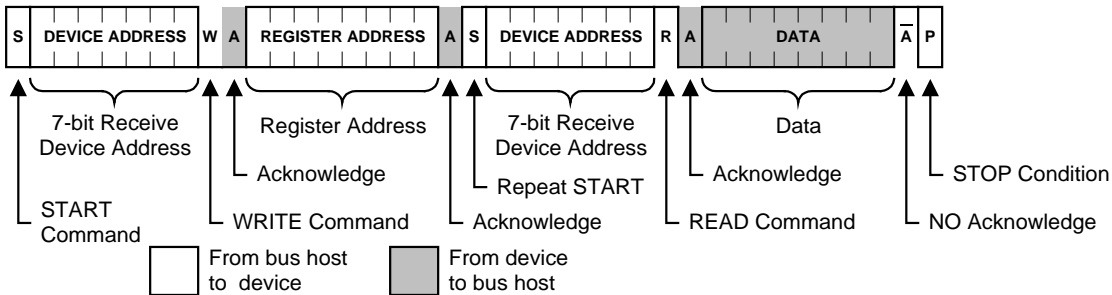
S DEVICE ADDRESS W A REGISTER ADDRESS A S DEVICE ADDRESS R A DATA $\overline{A}$ P

7-bit Receive Device Address

Register Address

7-bit Receive Device Address

Data

Acknowledge

Repeat START

Acknowledge

STOP Condition

START Command

WRITE Command

Acknowledge

READ Command

NO Acknowledge

From bus host to device

From device to bus host